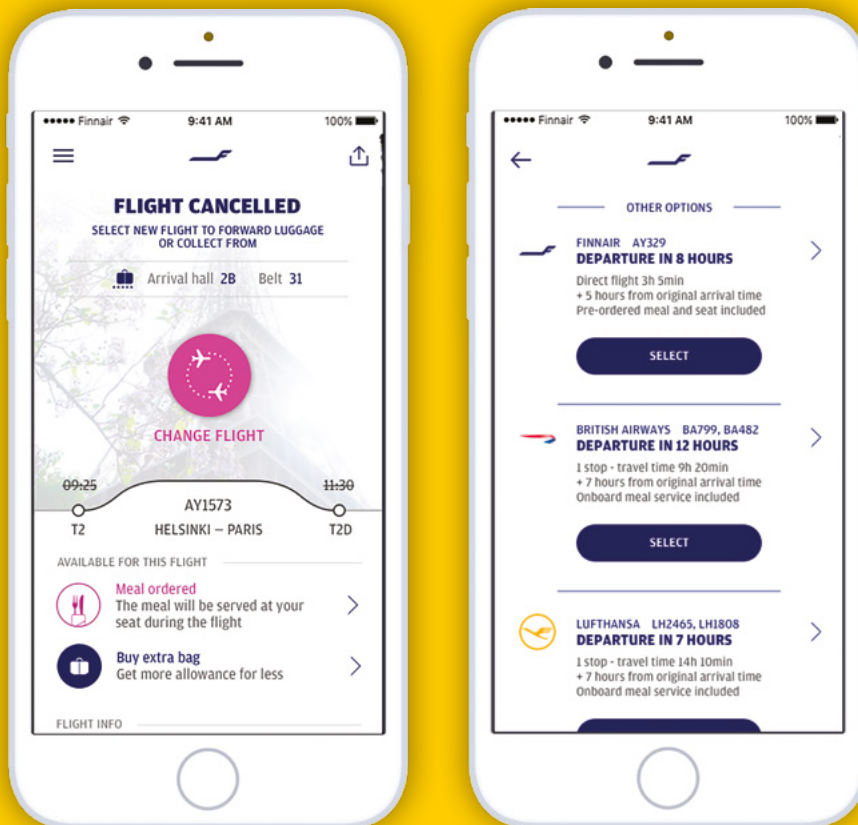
••••• Finnair 9:41 AM 100%

FLIGHT CANCELLED
SELECT NEW FLIGHT TO FORWARD LUGGAGE OR COLLECT FROM

Arrival hall 2B Belt 31

CHANGE FLIGHT

~~09:25~~ ~~11:30~~
AY1573
T2 HELSINKI – PARIS T2D

AVAILABLE FOR THIS FLIGHT

Meal ordered
The meal will be served at your seat during the flight

Buy extra bag
Get more allowance for less

FLIGHT INFO

••••• Finnair 9:41 AM 100%

OTHER OPTIONS

FINNAIR AY329
DEPARTURE IN 8 HOURS
Direct flight 3h 5min
+ 5 hours from original arrival time
Pre-ordered meal and seat included

SELECT

BRITISH AIRWAYS BA799, BA482
DEPARTURE IN 12 HOURS
1 stop - travel time 9h 20min
+ 7 hours from original arrival time
Onboard meal service included

SELECT

LUFTHANSA LH2465, LH1808
DEPARTURE IN 7 HOURS
1 stop - travel time 14h 10min
+ 7 hours from original arrival time
Onboard meal service included